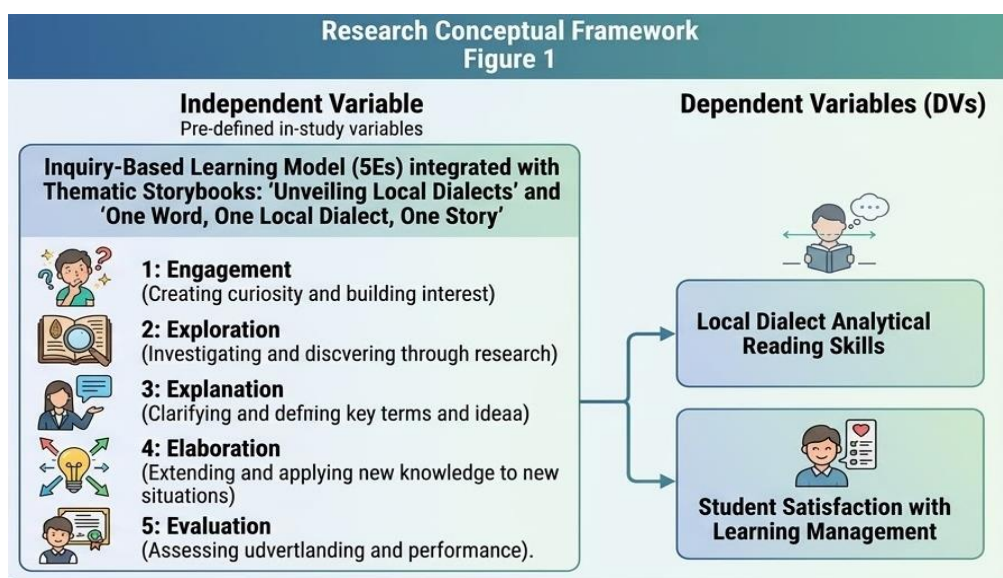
Research Conceptual Framework
Figure 1

Independent Variable
Pre-defined in-study variables

Inquiry-Based Learning Model (5Es) integrated with Thematic Storybooks: 'Unveiling Local Dialects' and 'One Word, One Local Dialect, One Story'

1: Engagement
(Creating curiosity and building interest)

2: Exploration
(Investigating and discvering through research)

3: Explanation
(Clarifying and defning key terms and ideaa)

4: Elaboration
(Extending and applying new knowledge to new situations)

5: Evaluation
(Assessing udvertlanding and performance).

Dependent Variables (DVs)

Local Dialect Analytical Reading Skills

Student Satisfaction with Learning Management